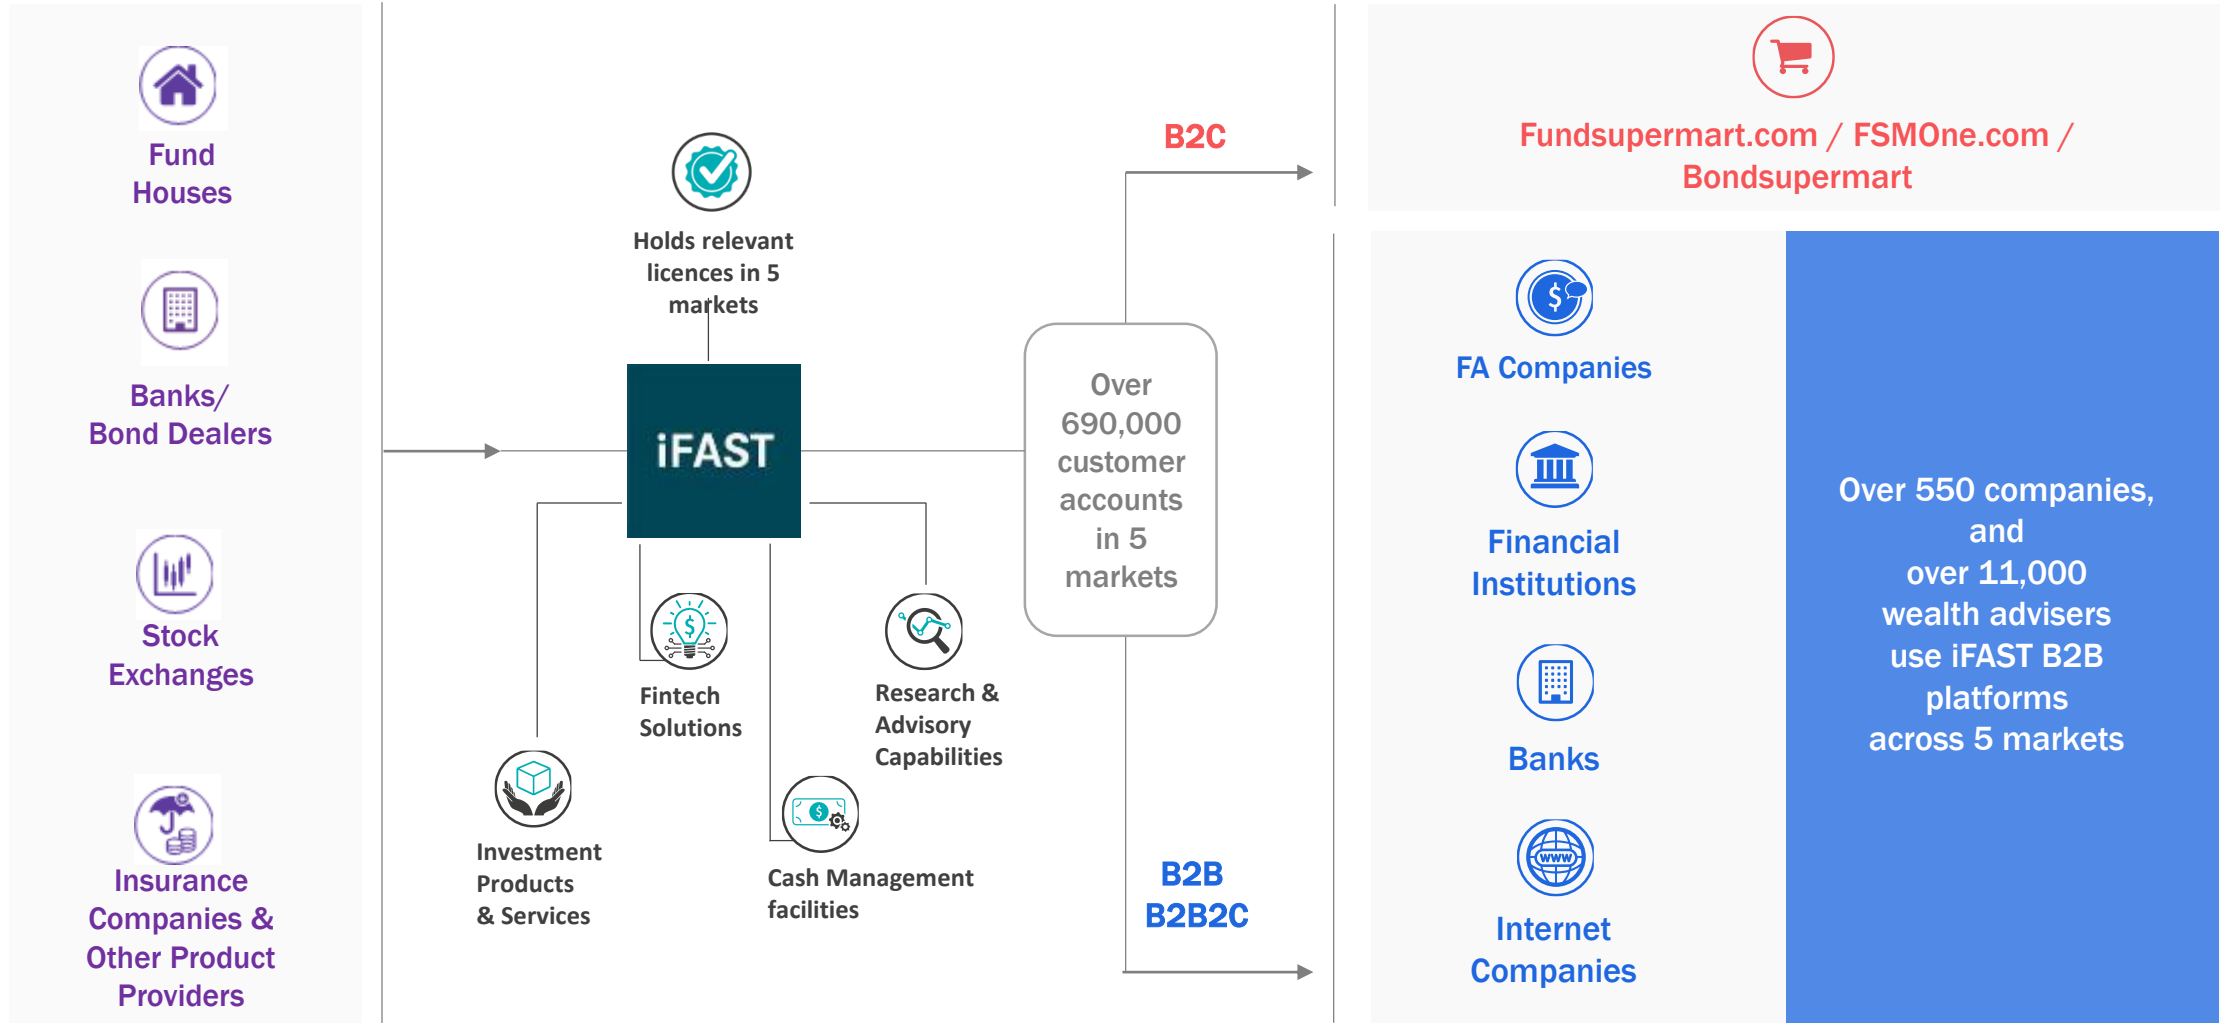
Fund Houses

Banks/ Bond Dealers

Stock Exchanges

Insurance Companies & Other Product Providers

Holds relevant licences in 5 markets

iFAST

Fintech Solutions

Research & Advisory Capabilities

Investment Products & Services

Cash Management facilities

Over 690,000 customer accounts in 5 markets

B2C

B2B
B2B2C

Fundsupermart.com / FSMOne.com / Bondsupermart

FA Companies

Financial Institutions

Banks

Internet Companies

Over 550 companies, and over 11,000 wealth advisers use iFAST B2B platforms across 5 markets